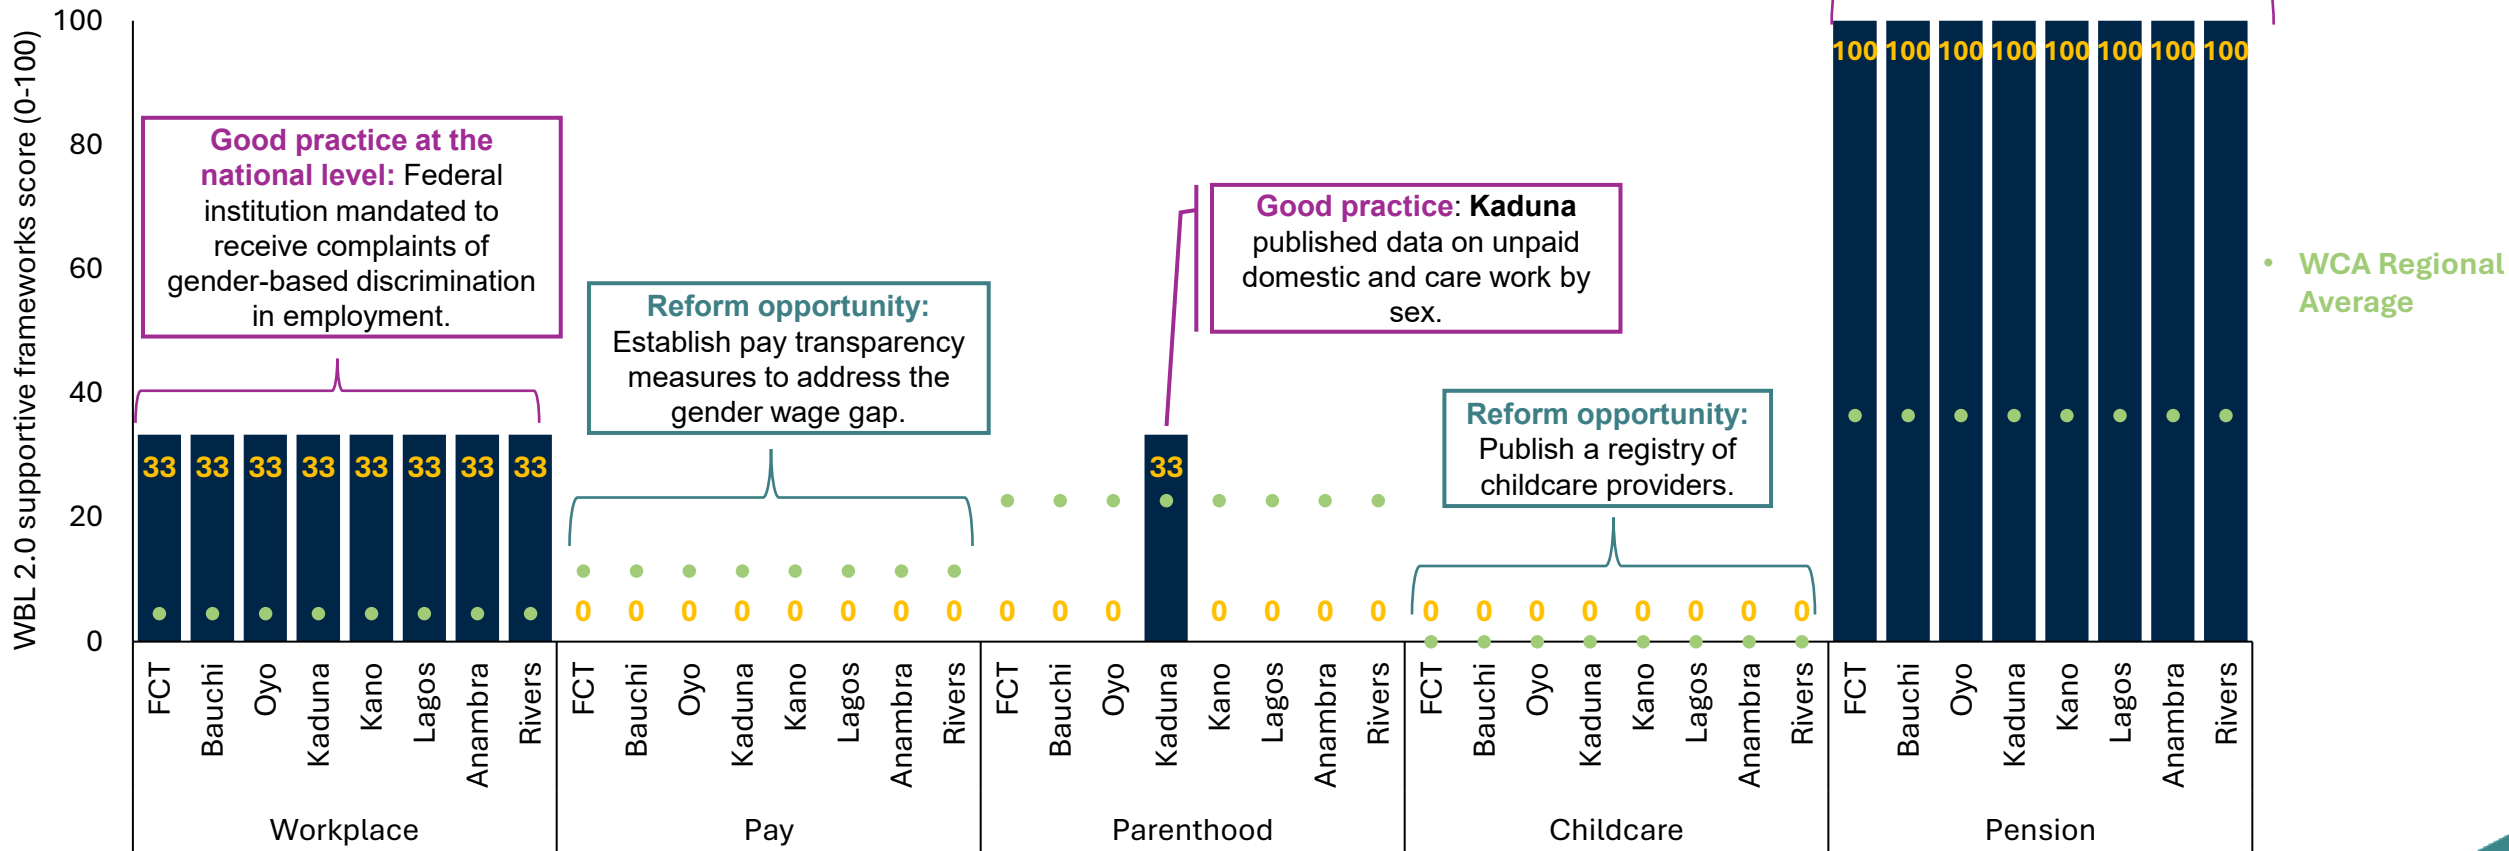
WBL 2.0 supportive frameworks score (0-100)

100
80
60
40
20
0

Good practice at the national level: Federal institution mandated to receive complaints of gender-based discrimination in employment.

Reform opportunity: Establish pay transparency measures to address the gender wage gap.

Good practice: Kaduna published data on unpaid domestic and care work by sex.

Reform opportunity: Publish a registry of childcare providers.

• WCA Regional Average

33 33 33 33 33 33 33 33
0 0 0 0 0 0 0 0
0 0 0 33 0 0 0 0
0 0 0 0 0 0 0 0
100 100 100 100 100 100 100 100

FCT Bauchi Oyo Kaduna Kano Lagos Anambra Rivers
Workplace

FCT Bauchi Oyo Kaduna Kano Lagos Anambra Rivers
Pay

FCT Bauchi Oyo Kaduna Kano Lagos Anambra Rivers
Parenthood

FCT Bauchi Oyo Kaduna Kano Lagos Anambra Rivers
Childcare

FCT Bauchi Oyo Kaduna Kano Lagos Anambra Rivers
Pension